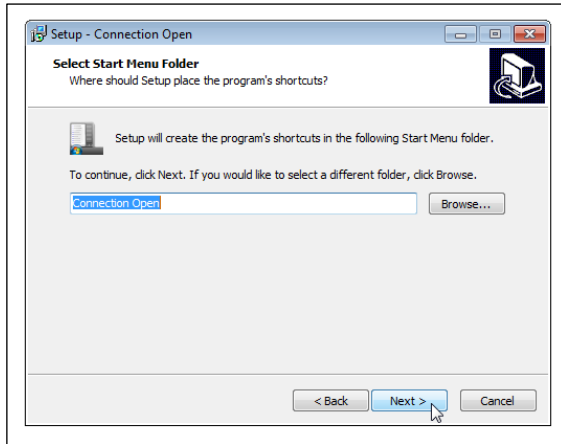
Setup - Connection Open

Select Start Menu Folder
Where should Setup place the program's shortcuts?

Setup will create the program's shortcuts in the following Start Menu folder.

To continue, click Next. If you would like to select a different folder, click Browse.

Connection Open

Browse...

< Back

Next >

Cancel